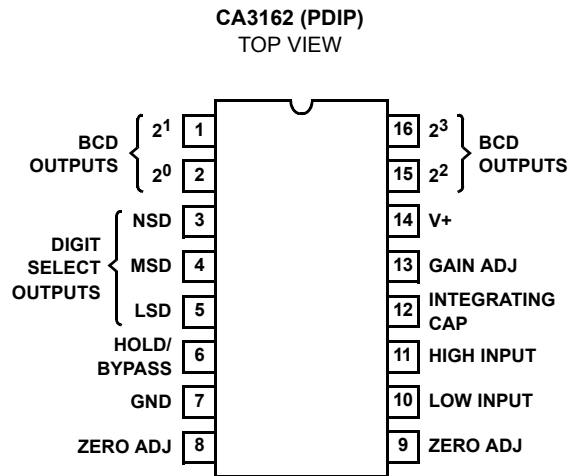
CA3162 (PDIP)
TOP VIEW

BCD OUTPUTS
$2^1$ 1
$2^0$ 2

DIGIT SELECT OUTPUTS
NSD 3
MSD 4
LSD 5

HOLD/ BYPASS 6
GND 7
ZERO ADJ 8

16 $2^3$
15 $2^2$
BCD OUTPUTS

14 V+
13 GAIN ADJ
12 INTEGRATING CAP
11 HIGH INPUT
10 LOW INPUT
9 ZERO ADJ